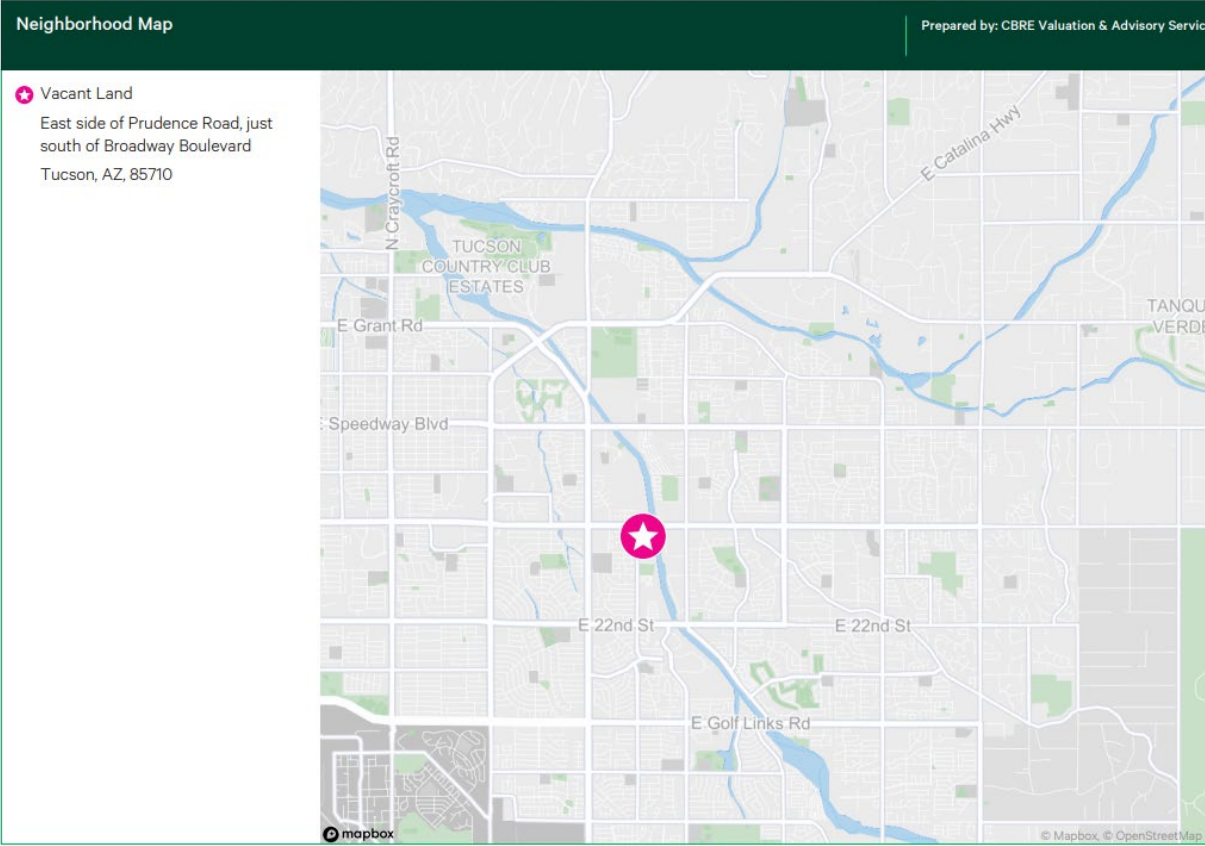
Neighborhood Map

Prepared by: CBRE Valuation & Advisory Servic

Vacant Land

East side of Prudence Road, just south of Broadway Boulevard

Tucson, AZ, 85710

N Craycroft Rd

E Catalina Hwy

TUCSON COUNTRY CLUB ESTATES

TANQU VERDE

E Grant Rd

E Speedway Blvd

E 22nd St

E 22nd St

E Golf Links Rd

mapbox

© Mapbox, © OpenStreetMap